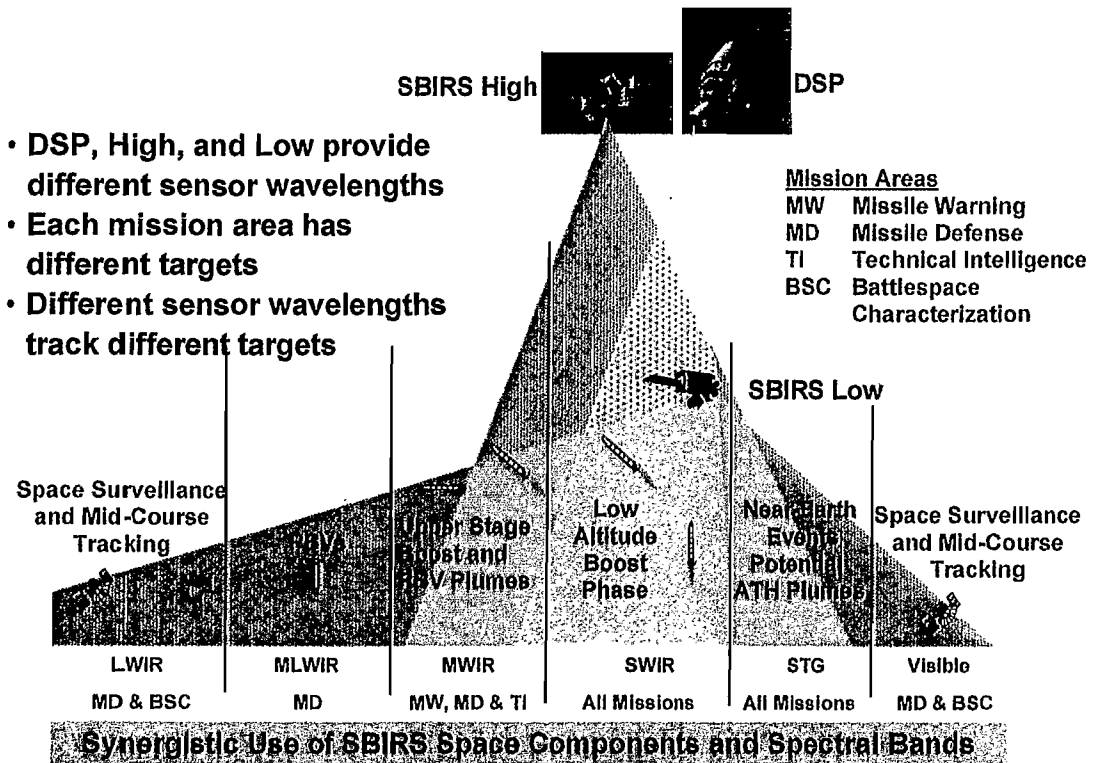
SBIRS High

DSP

• DSP, High, and Low provide different sensor wavelengths
• Each mission area has different targets
• Different sensor wavelengths track different targets

Mission Areas
MW Missile Warning
MD Missile Defense
TI Technical Intelligence
BSC Battlespace Characterization

SBIRS Low

Space Surveillance and Mid-Course Tracking

RVs

Upper Stage Boost and PBV Plumes

Low Altitude Boost Phase

Near Earth Events Potential ATH Plumes

Space Surveillance and Mid-Course Tracking

| LWIR | MLWIR | MWIR | SWIR | STG | Visible |
|---|---|---|---|---|---|
| MD & BSC | MD | MW, MD & TI | All Missions | All Missions | MD & BSC |

Synergistic Use of SBIRS Space Components and Spectral Bands